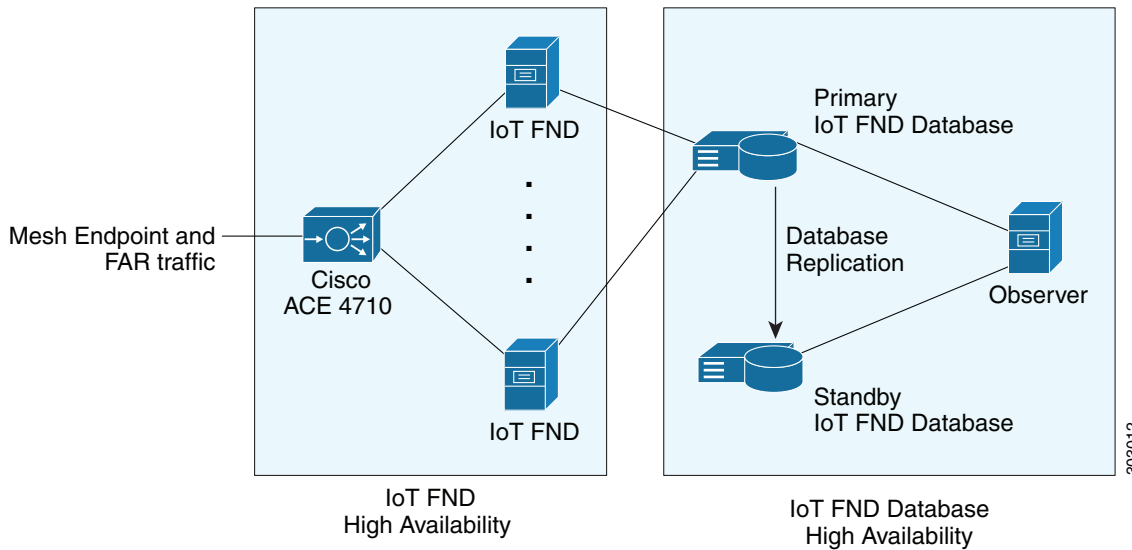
IoT FND

Primary
IoT FND Database

Mesh Endpoint and FAR traffic

Cisco
ACE 4710

Database
Replication

Observer

Standby
IoT FND Database

IoT FND

IoT FND
High Availability

IoT FND Database
High Availability

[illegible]